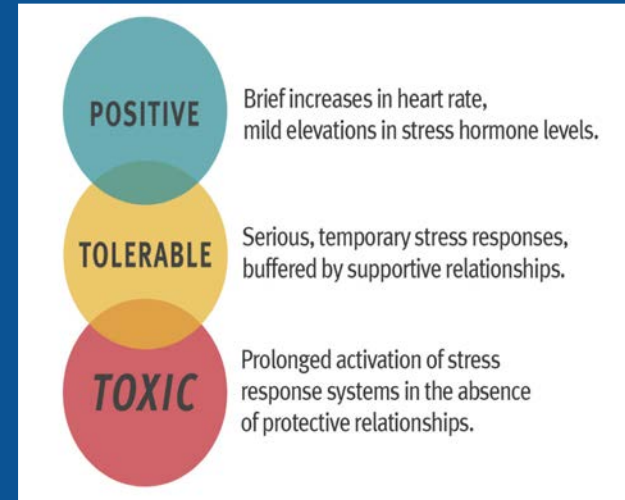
POSITIVE

Brief increases in heart rate, mild elevations in stress hormone levels.

TOLERABLE

Serious, temporary stress responses, buffered by supportive relationships.

TOXIC

Prolonged activation of stress response systems in the absence of protective relationships.